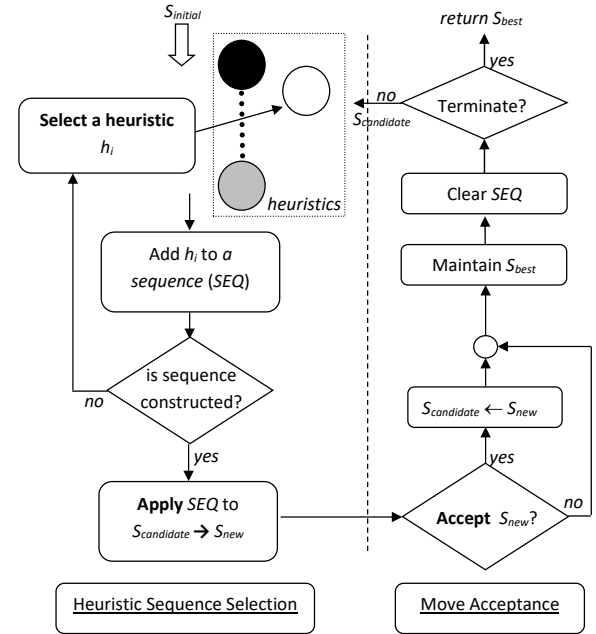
$S_{initial}$

**Select a heuristic** $h_i$

*heuristics*

Add $h_i$ to *a sequence* (*SEQ*)

is sequence constructed?

*no*

*yes*

**Apply** *SEQ* to $S_{candidate} \rightarrow S_{new}$

Heuristic Sequence Selection

*return* $S_{best}$

*yes*

Terminate?

*no*

$S_{candidate}$

Clear *SEQ*

Maintain $S_{best}$

$S_{candidate} \leftarrow S_{new}$

*yes*

**Accept** $S_{new}$?

*no*

Move Acceptance